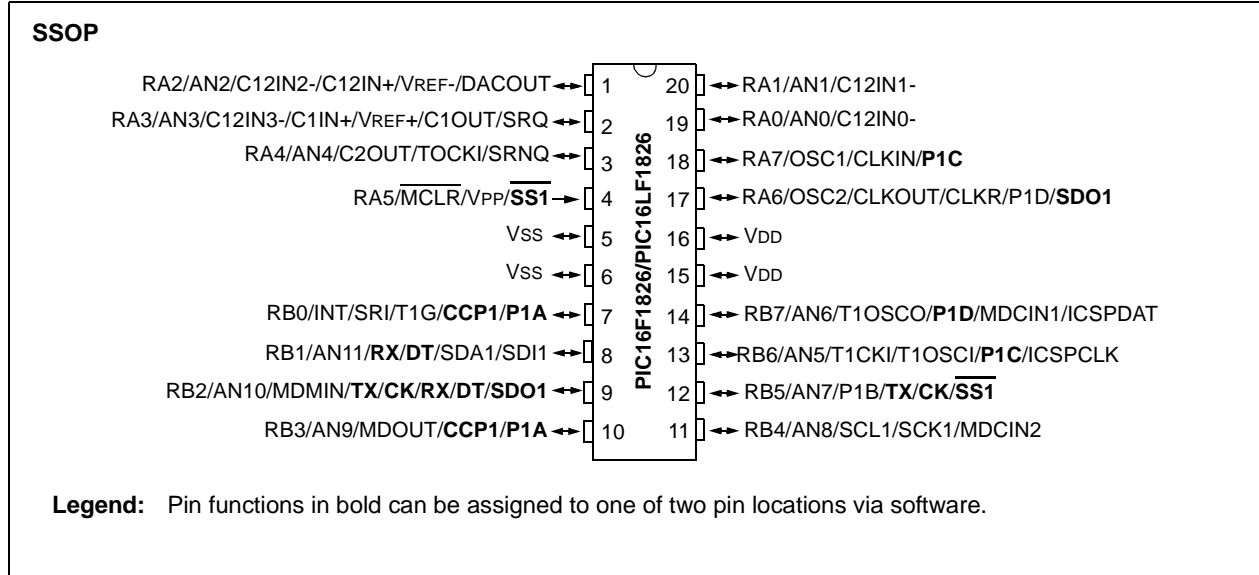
SSOP

RA2/AN2/C12IN2-/C12IN+/VREF-/DACOUT 1
RA3/AN3/C12IN3-/C1IN+/VREF+/C1OUT/SRQ 2
RA4/AN4/C2OUT/TOCKI/SRNQ 3
RA5/$\overline{MCLR}$/VPP/$\overline{SS1}$ 4
VSS 5
VSS 6
RB0/INT/SRI/T1G/CCP1/P1A 7
RB1/AN11/RX/DT/SDA1/SDI1 8
RB2/AN10/MDMIN/TX/CK/RX/DT/SDO1 9
RB3/AN9/MDOUT/CCP1/P1A 10

PIC16F1826/PIC16LF1826

20 RA1/AN1/C12IN1-
19 RA0/AN0/C12IN0-
18 RA7/OSC1/CLKIN/P1C
17 RA6/OSC2/CLKOUT/CLKR/P1D/SDO1
16 VDD
15 VDD
14 RB7/AN6/T1OSCO/P1D/MDCIN1/ICSPDAT
13 RB6/AN5/T1CKI/T1OSCI/P1C/ICSPCLK
12 RB5/AN7/P1B/TX/CK/$\overline{SS1}$
11 RB4/AN8/SCL1/SCK1/MDCIN2

Legend: Pin functions in bold can be assigned to one of two pin locations via software.